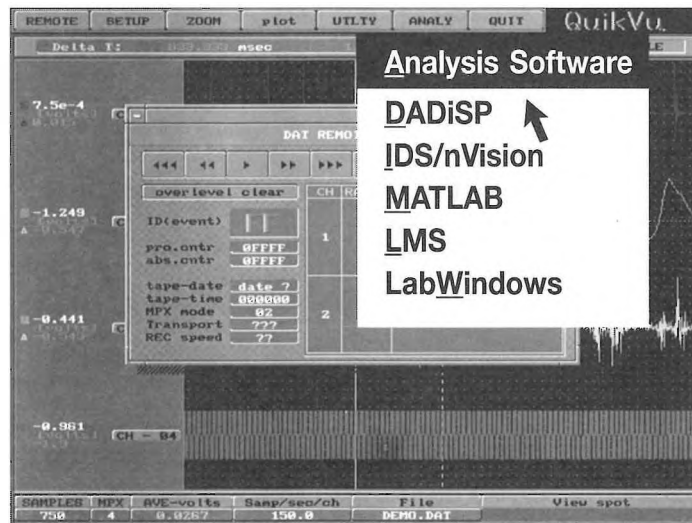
REMOTE SETUP ZOOM plot UTLTY ANALY QUIT QuikVu

Delta T: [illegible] msec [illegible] LE

Analysis Software

DADiSP
IDS/nVision
MATLAB
LMS
LabWindows

7.5e-4 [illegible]

DAT REMO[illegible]

overlevel clear

CH RA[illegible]

ID(event)

pro.cntr 0FFFF
abs.cntr 0FFFF

1

tape-date date ?
tape-time 000000
MPX mode 02
Transport ???
REC speed ??

2

-1.249

-0.441

-0.861 CH - 04

| SAMPLES | MPX | AVE-volts | Samp/sec/ch | File | View spot |
|---|---|---|---|---|---|
| 750 | 4 | 0.0267 | 150.0 | DEMO.DAT | |